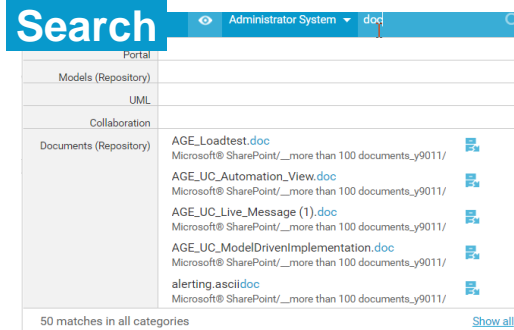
Search

Administrator System

doc

Portal

Models (Repository)

UML

Collaboration

Documents (Repository)

AGE_Loadtest.doc
Microsoft® SharePoint/__more than 100 documents_y9011/

AGE_UC_Automation_View.doc
Microsoft® SharePoint/__more than 100 documents_y9011/

AGE_UC_Live_Message (1).doc
Microsoft® SharePoint/__more than 100 documents_y9011/

AGE_UC_ModelDrivenImplementation.doc
Microsoft® SharePoint/__more than 100 documents_y9011/

alerting.asciidoc
Microsoft® SharePoint/__more than 100 documents_y9011/

50 matches in all categories

Show all